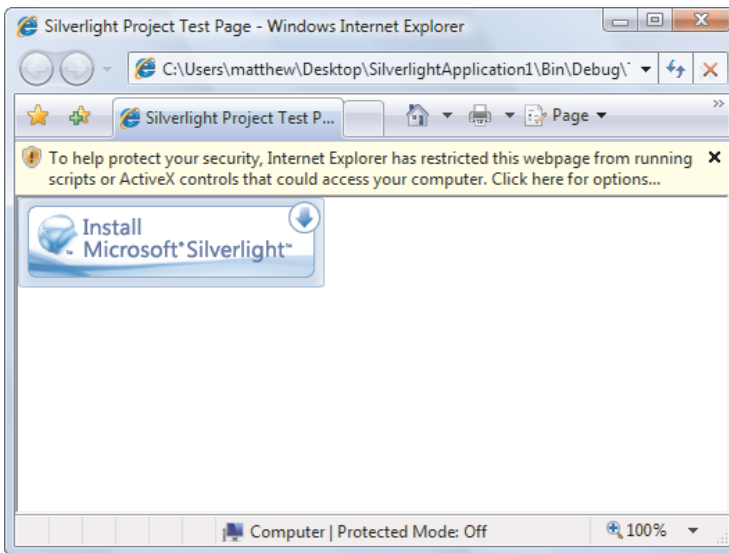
Silverlight Project Test Page - Windows Internet Explorer

C:\Users\matthew\Desktop\SilverlightApplication1\Bin\Debug\

Silverlight Project Test P...

Page

To help protect your security, Internet Explorer has restricted this webpage from running scripts or ActiveX controls that could access your computer. Click here for options...

Install Microsoft® Silverlight™

Computer | Protected Mode: Off

100%